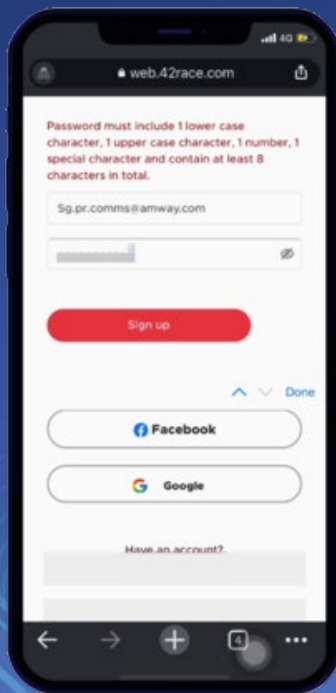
4G

web.42race.com

Password must include 1 lower case character, 1 upper case character, 1 number, 1 special character and contain at least 8 characters in total.

Sg.pr.comms@amway.com

Sign up

Done

Facebook

G Google

Have an account?

4